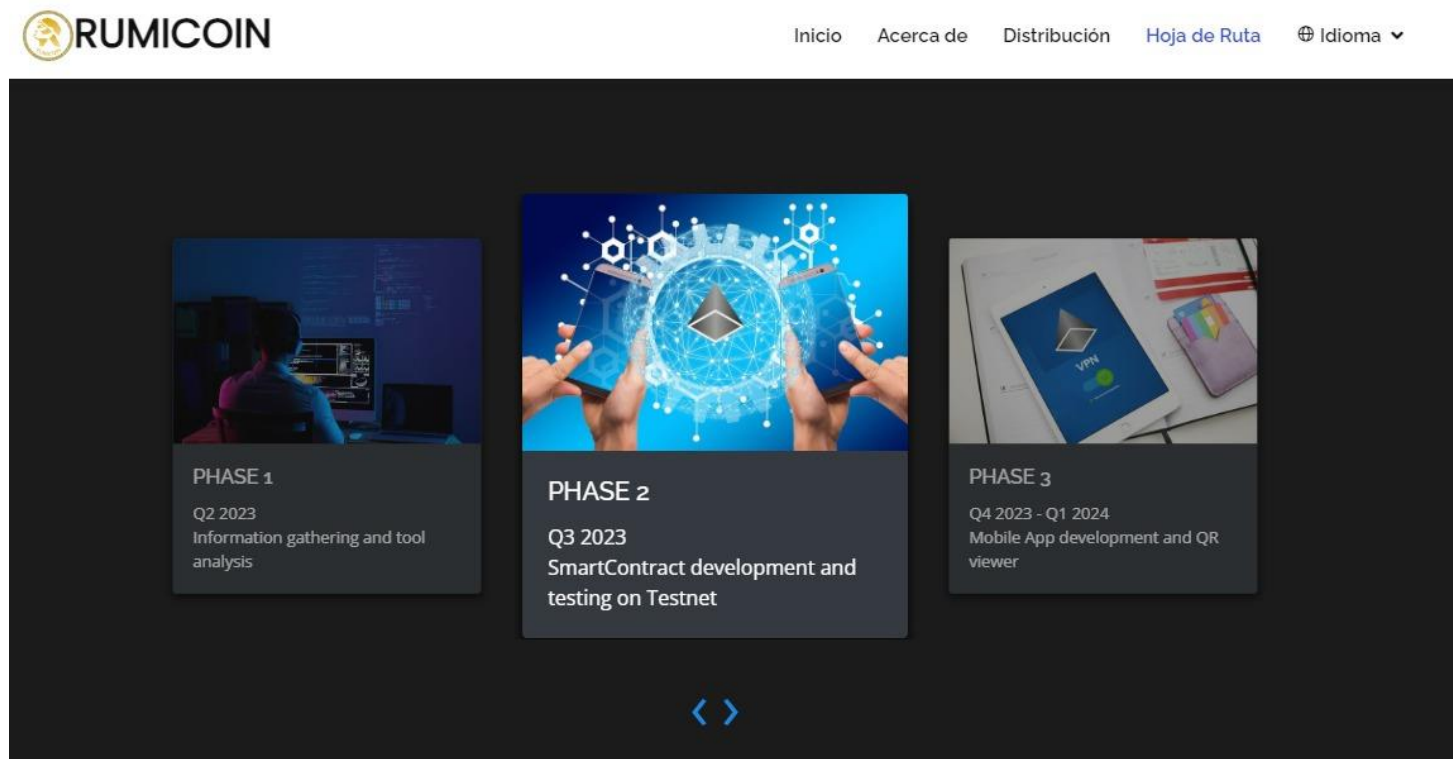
RUMICOIN

Inicio Acerca de Distribución Hoja de Ruta Idioma

PHASE 1
Q2 2023
Information gathering and tool analysis

PHASE 2
Q3 2023
SmartContract development and testing on Testnet

VPN

PHASE 3
Q4 2023 - Q1 2024
Mobile App development and QR viewer

< >